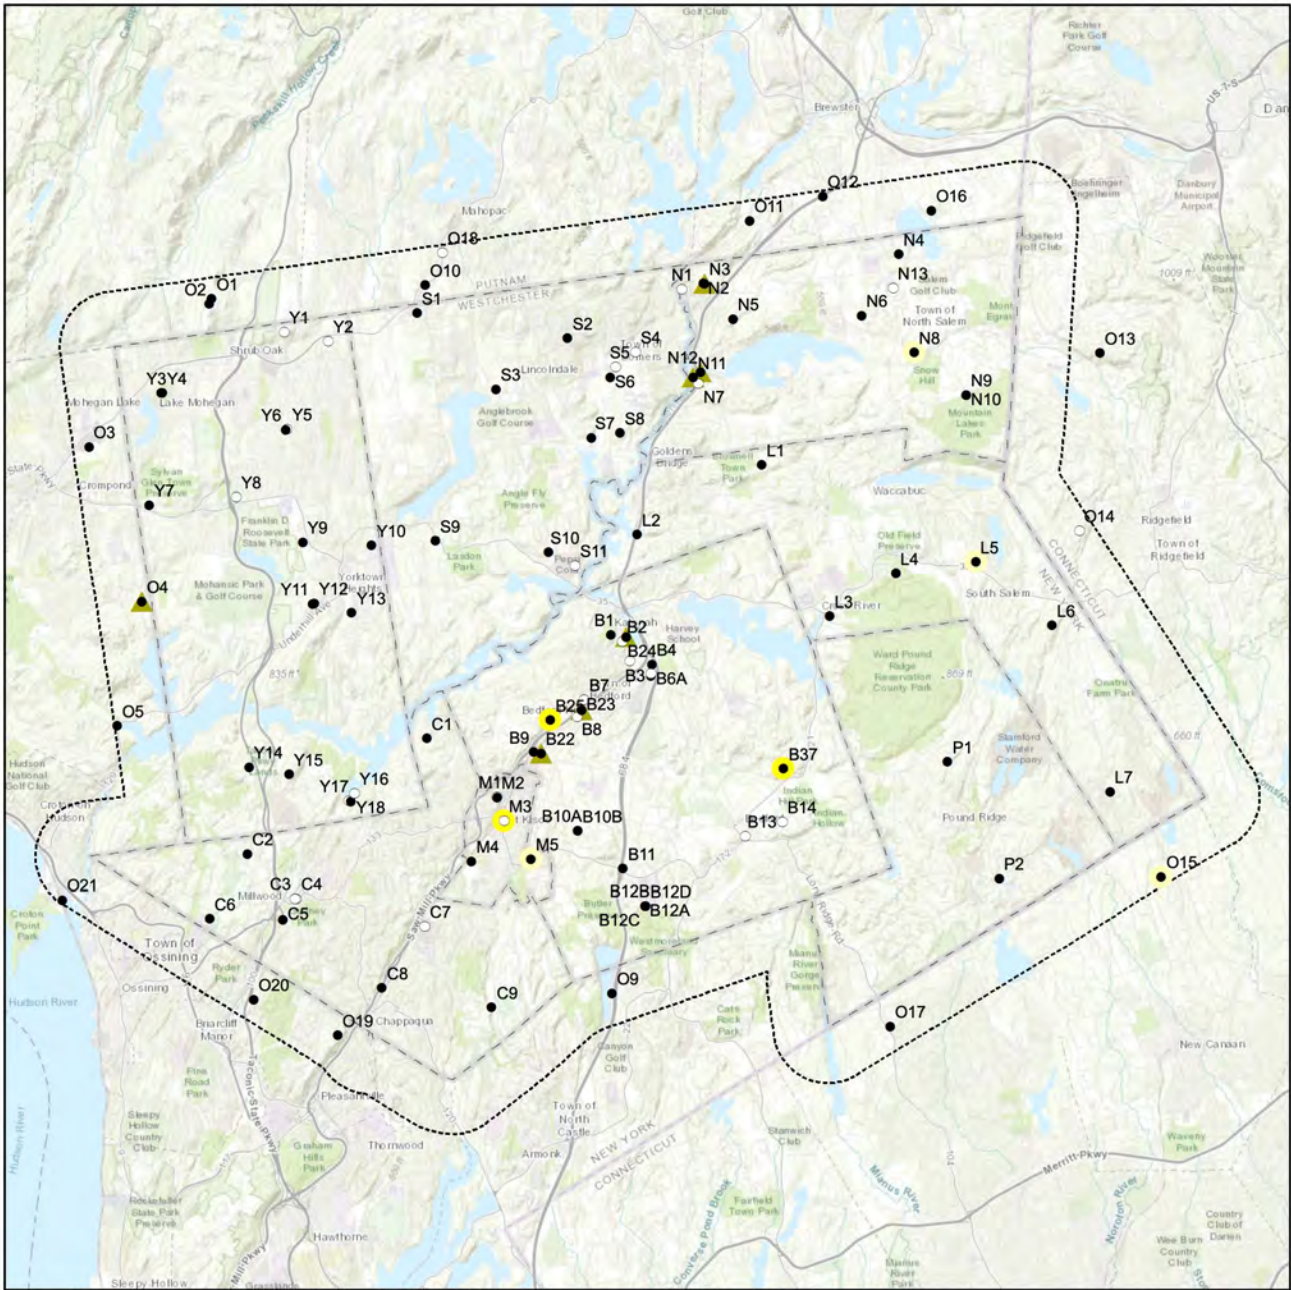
Golf Club
Richter Park Golf Course
Brewster
Dan
O12
O16
Danbury Municipal Airport
Mahopac
O11
Ridgefield Golf Club
N4
O18
N13
O10
N3
N1
N2
O2
O1
PUTNAM
WESTCHESTER
S1
N5
N6
Town of North Salem
Y1
Y2
S2
S4
O13
Shrub Oak
S5
N8
Y3Y4
S3
Lincolndale
N12
N11
S6
N9
Mohegan Lake
Lake Mohegan
N7
N10
Y6
Y5
Anglebrook Golf Course
S7
S8
Mountain Lakes Park
O3
L1
Goldens Bridge
Crompond
Y8
Y7
Waccabuc
Angle Fly Preserve
Franklin D. Roosevelt State Park
O14
Ridgefield
Y9
Y10
S9
L2
S10
S11
Town of Ridgefield
L5
Old Field Preserve
L4
Mohansic Park & Golf Course
O4
Y11
Y12
Y13
Yorktown Heights
South Salem
CONNECTICUT
NEW YORK
L3
Cross River
L6
B1
B2
Harvey School
B24B4
Ward Pound Ridge Reservation County Park
B3
B6A
B7
Bedford
O5
B25
B23
Bedford
B8
C1
B22
B9
P1
B37
Y14
Y15
Hudson National Golf Club
Y16
Y17
Stamford Water Company
L7
B14
Y18
M1M2
M3
Croton-on-Hudson
B10AB10B
B13
Pound Ridge
C2
M4
M5
B11
O15
P2
C3
C4
O21
B12BB12D
B12A
C6
Millwood
C5
B12C
C7
Croton Point Park
Town of Ossining
Westmoreland Sanctuary
Ryder Park
Mianus River Gorge Preserve
Ossining
C8
O20
C9
O9
Hudson River
O17
O19
Chappaqua
Briarcliff Manor
Cats Rock Park
New Canaan
Fine Road Park
Town of North Castle
Taconic State Pkwy
Pleasantville
NEW YORK
CONNECTICUT
Sleepy Hollow Country Club
Thornwood
Armonk
Stanwich Club
Waveny Park
Graham Hills Park
Merritt Pkwy
Mianus River
Noroton River
Hudson River
Fairfield Town Park
Rockefeller State Park Preserve
Country Club of Darien
Wee Burn Country Club
Hawthorne
Mianus River Park
Sleepy Hollow